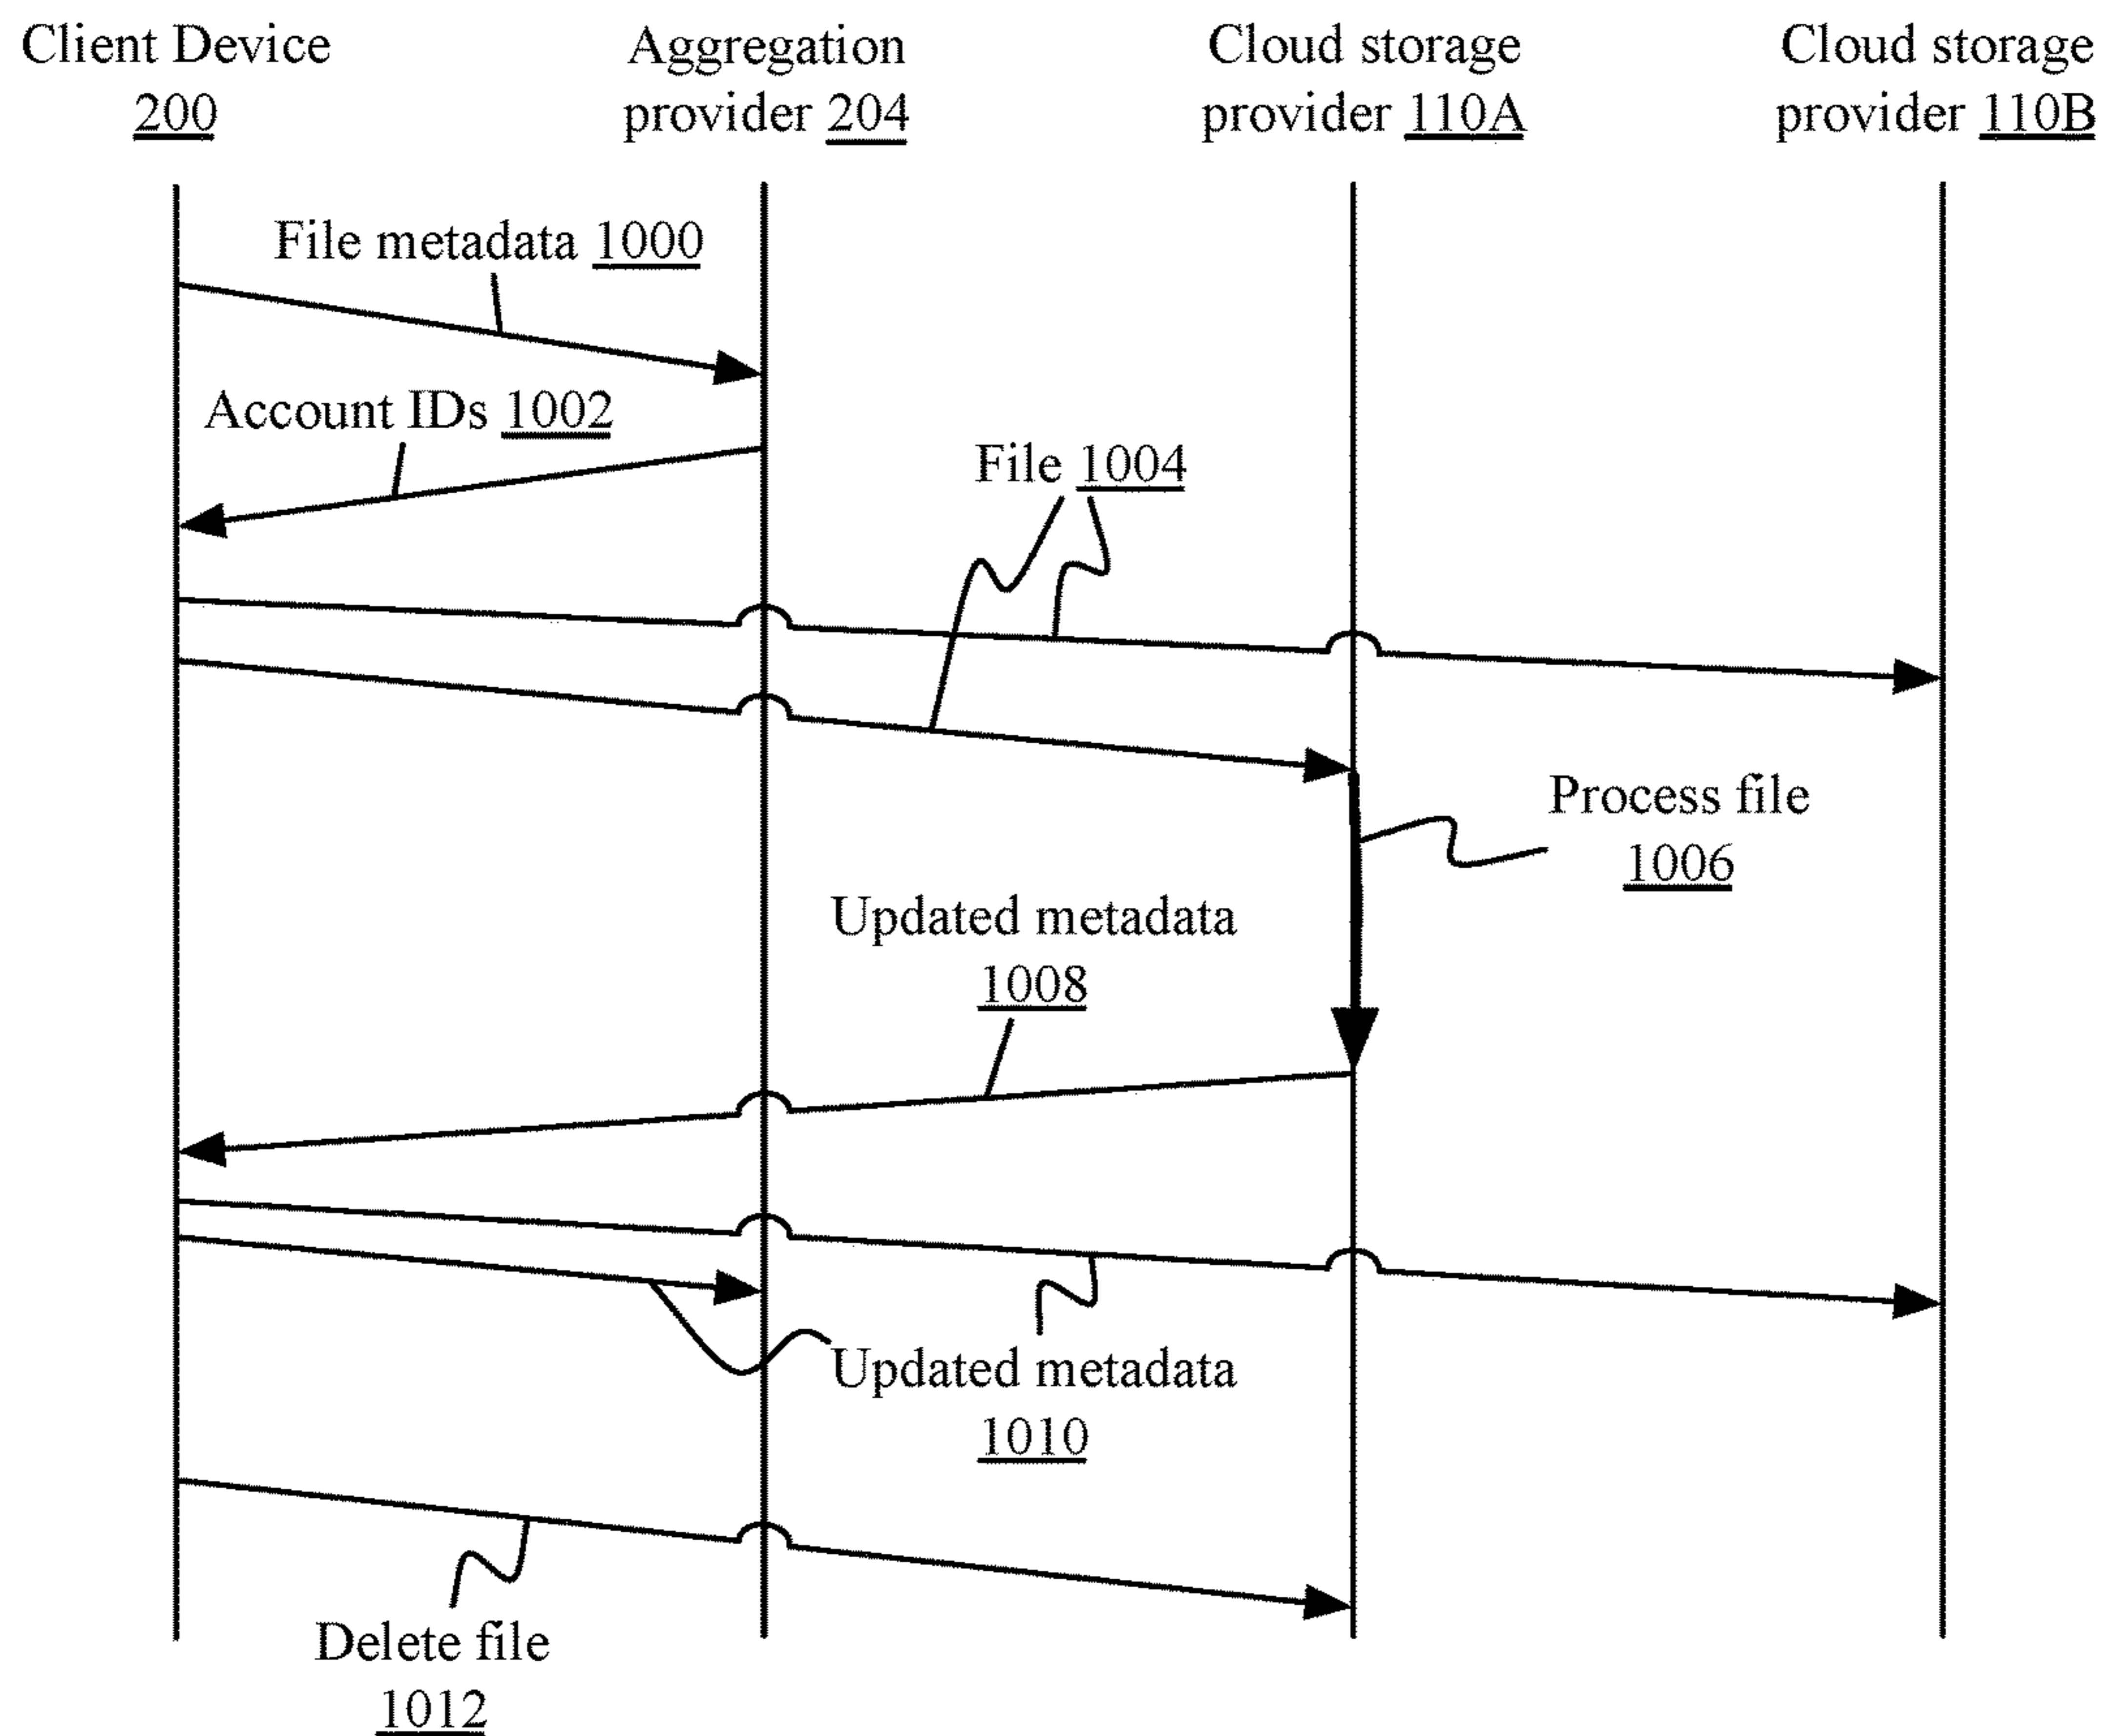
Client Device 200

Aggregation provider 204

Cloud storage provider 110A

Cloud storage provider 110B

File metadata 1000

Account IDs 1002

File 1004

Process file 1006

Updated metadata 1008

Updated metadata 1010

Delete file 1012